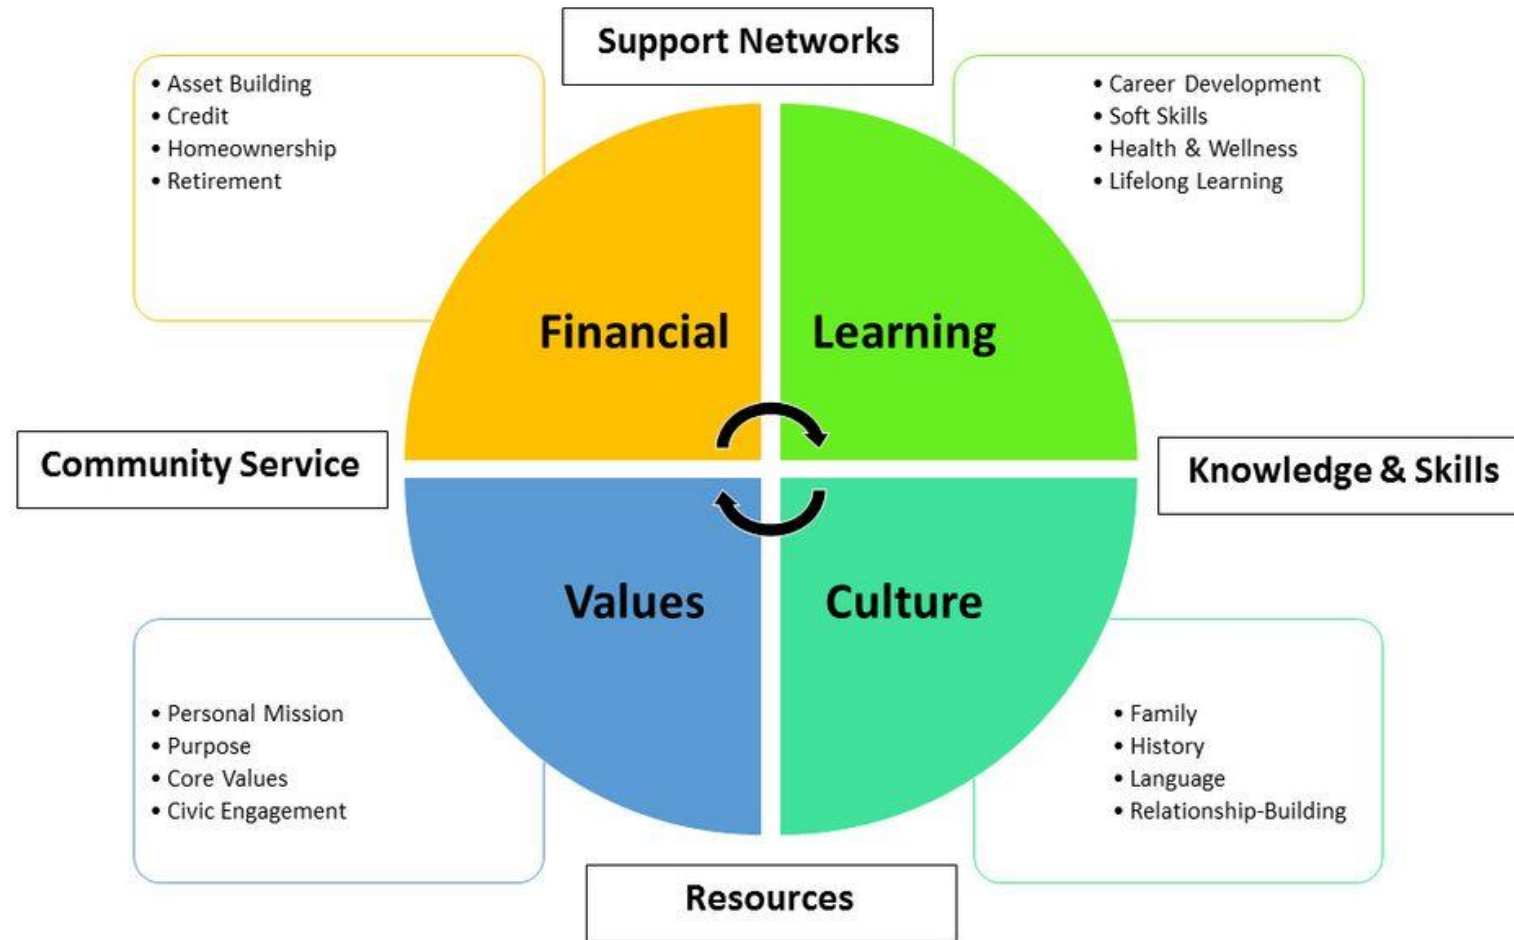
Support Networks

• Asset Building
• Credit
• Homeownership
• Retirement

• Career Development
• Soft Skills
• Health & Wellness
• Lifelong Learning

Financial

Learning

Community Service

Knowledge & Skills

Values

Culture

• Personal Mission
• Purpose
• Core Values
• Civic Engagement

• Family
• History
• Language
• Relationship-Building

Resources